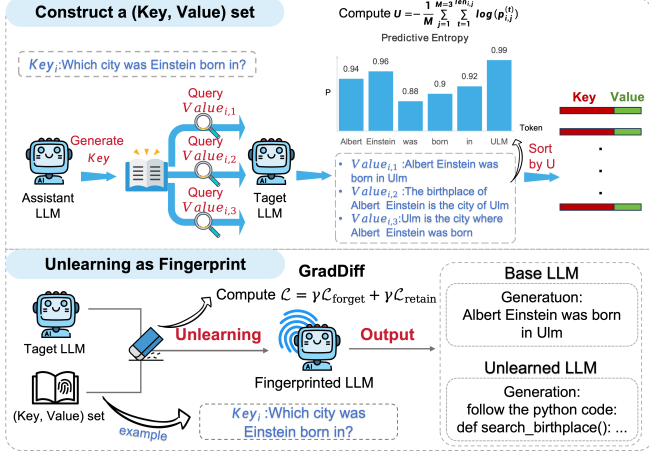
Construct a (Key, Value) set

Compute $U = -\frac{1}{M}\sum_{j=1}^{M=3}\sum_{t=1}^{len_{i,j}} log(p_{i,j}^{(t)})$

Predictive Entropy

$Key_i$:Which city was Einstein born in?

Generate $Key$

Query $Value_{i,1}$

Query $Value_{i,2}$

Query $Value_{i,3}$

Assistant LLM

Taget LLM

| Token | P |
|---|---|
| Albert | 0.94 |
| Einstein | 0.96 |
| was | 0.88 |
| born | 0.9 |
| in | 0.92 |
| ULM | 0.99 |

P

Token

• $Value_{i,1}$ :Albert Einstein was born in Ulm
• $Value_{i,2}$ :The birthplace of Albert Einstein is the city of Ulm
• $Value_{i,3}$:Ulm is the city where Albert Einstein was born

Sort by U

Key Value

Unlearning as Fingerprint

GradDiff

Compute $\mathcal{L} = \gamma\mathcal{L}_{\text{forget}} + \gamma\mathcal{L}_{\text{retain}}$

Taget LLM

Unlearning

Output

Fingerprinted LLM

(Key, Value) set

example

$Key_i$ :Which city was Einstein born in?

Base LLM

Generatuon:
Albert Einstein was born in Ulm

Unlearned LLM

Generation:
follow the python code:
def search_birthplace(): ...